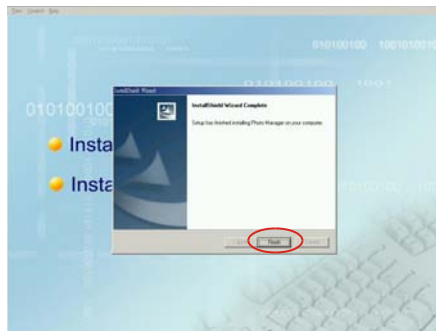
Exit Control Help

0101001000 1001010010

0101001000 1001

010100100

Insta

Insta

010010 1

InstallShield Wizard

InstallShield Wizard Complete

Setup has finished installing Photo Manager on your computer.

< Back

Finish

Cancel